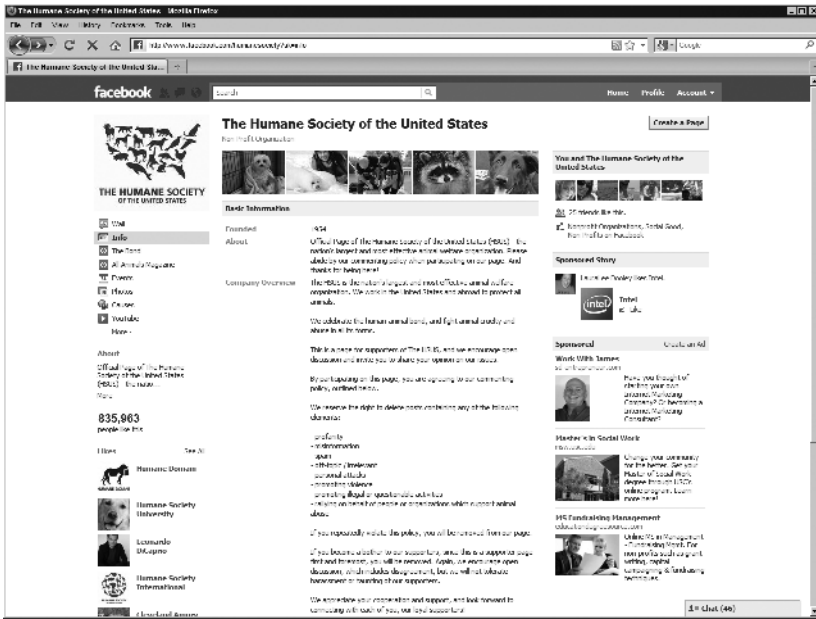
The Humane Society of the United States - Mozilla Firefox
File Edit View History Bookmarks Tools Help
http://www.facebook.com/humanesociety?v=info
Google
The Humane Society of the United Sta...
facebook
Search
Home Profile Account
The Humane Society of the United States
Non-Profit Organization
Create a Page
THE HUMANE SOCIETY OF THE UNITED STATES
Wall
Info
The Feed
All Animals Magazine
Events
Photos
Causes
YouTube
More
About
Official Page of the Humane Society of the United States (HSUS) - the natio...
More
835,963
people like this
Likes
See All
Humane Domain
Humane Society University
Leonardo DiCaprio
Humane Society International
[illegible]
Basic Information
Founded
1954
About
Official Page of the Humane Society of the United States (HSUS) - the nation's largest and most effective animal welfare organization. Please abide by our commenting policy when participating on our page. And thanks for being here!
Company Overview
The HSUS is the nation's largest and most effective animal welfare organization. We work in the United States and abroad to protect all animals.
We celebrate the human-animal bond, and fight animal cruelty and abuse in all its forms.
This is a page for supporters of The HSUS, and we encourage open discussion and invite you to share your opinion on our issues.
By participating on this page, you are agreeing to our commenting policy, outlined below.
We reserve the right to delete posts containing any of the following elements:
- profanity
- discrimination
- spam
- off-topic / irrelevant
- personal attacks
- promoting violence
- promoting illegal or questionable activities
- linking to items for people or organizations which support animal abuse.
If you repeatedly violate this policy, you will be removed from our page.
If you become a detriment to our supporters, and this is a support page first and foremost, you will be removed. Again, we encourage open discussion, which includes disagreement, but we will not tolerate harassment or taunting of our supporters.
We appreciate your cooperation and support, and look forward to connecting with each of you, our loyal supporters!
You and The Humane Society of the United States
25 friends like this.
Nonprofit Organizations, Social Good, Non-Profit on Facebook
Sponsored Story
Laurie Lee Dooley likes Intel.
Intel
Like
Sponsored
Create an Ad
Work With James
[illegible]
Have you thought of starting your own business, Marketing Consultant? Or becoming a business, Marketing Consultant?
Master's in Social Work
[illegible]
Change your community for the better. Get your Master of Social Work degree through USC's online program. Learn more here!
MS Fundraising Management
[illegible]
Online MS in Management - Fundraising Mgmt. For non-profits both organizations, capital campaigns & fundraising techniques.
Chat (46)